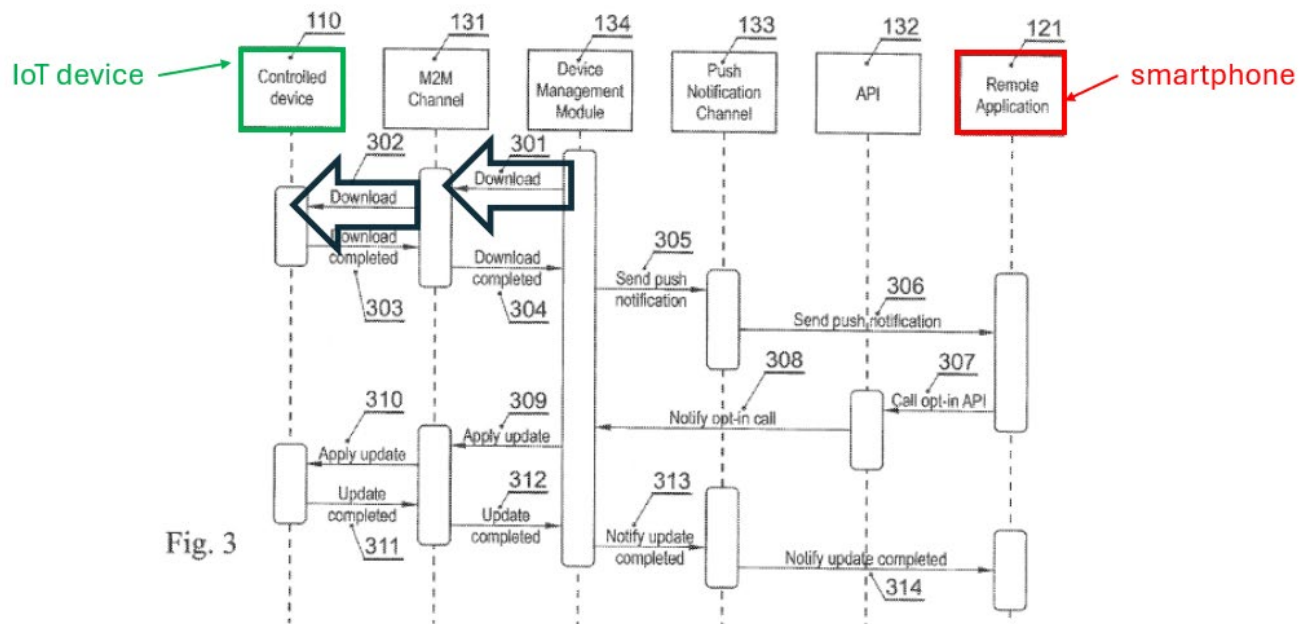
110
IoT device
Controlled device

131
M2M Channel

134
Device Management Module

133
Push Notification Channel

132
API

121
Remote Application
smartphone

302
301
Download
Download
Download completed
303
Download completed
304
305
Send push notification
306
Send push notification
308
307
Call opt-in API
Notify opt-in call
310
309
Apply update
Apply update
312
313
Update completed
311
Update completed
Notify update completed
Notify update completed
314

Fig. 3